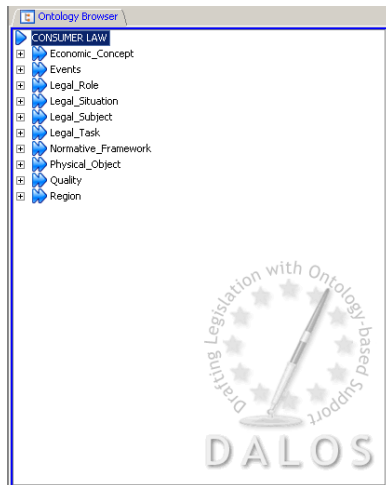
Ontology Browser

CONSUMER LAW
Economic_Concept
Events
Legal_Role
Legal_Situation
Legal_Subject
Legal_Task
Normative_Framework
Physical_Object
Quality
Region

Drafting Legislation with Ontology-based Support
DALOS